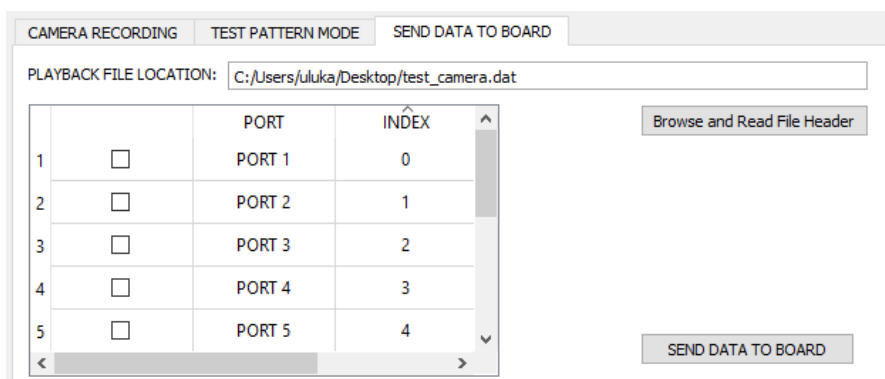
CAMERA RECORDING | TEST PATTERN MODE | SEND DATA TO BOARD

PLAYBACK FILE LOCATION: C:/Users/uluka/Desktop/test_camera.dat

| | | PORT | INDEX |
|---|---|---|---|
| 1 | ☐ | PORT 1 | 0 |
| 2 | ☐ | PORT 2 | 1 |
| 3 | ☐ | PORT 3 | 2 |
| 4 | ☐ | PORT 4 | 3 |
| 5 | ☐ | PORT 5 | 4 |

Browse and Read File Header

SEND DATA TO BOARD